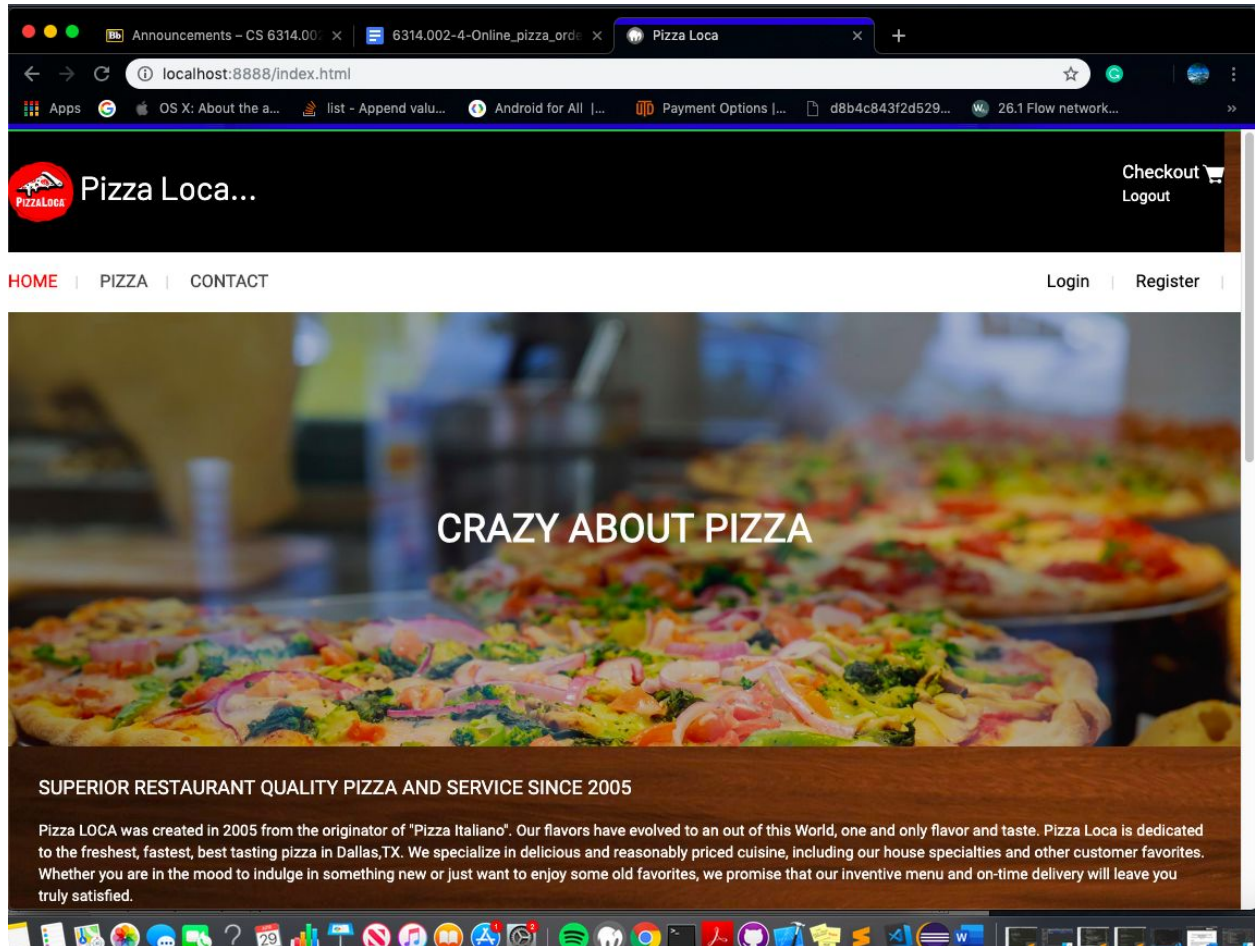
Announcements – CS 6314.00 ×
6314.002-4-Online_pizza_orde ×
Pizza Loca ×
+

localhost:8888/index.html

Apps OS X: About the a... list - Append valu... Android for All |... Payment Options |... d8b4c843f2d529... 26.1 Flow network... »

PIZZALOCA
Pizza Loca...

Checkout
Logout

HOME | PIZZA | CONTACT

Login | Register |

CRAZY ABOUT PIZZA

SUPERIOR RESTAURANT QUALITY PIZZA AND SERVICE SINCE 2005

Pizza LOCA was created in 2005 from the originator of "Pizza Italiano". Our flavors have evolved to an out of this World, one and only flavor and taste. Pizza Loca is dedicated to the freshest, fastest, best tasting pizza in Dallas,TX. We specialize in delicious and reasonably priced cuisine, including our house specialties and other customer favorites. Whether you are in the mood to indulge in something new or just want to enjoy some old favorites, we promise that our inventive menu and on-time delivery will leave you truly satisfied.

29